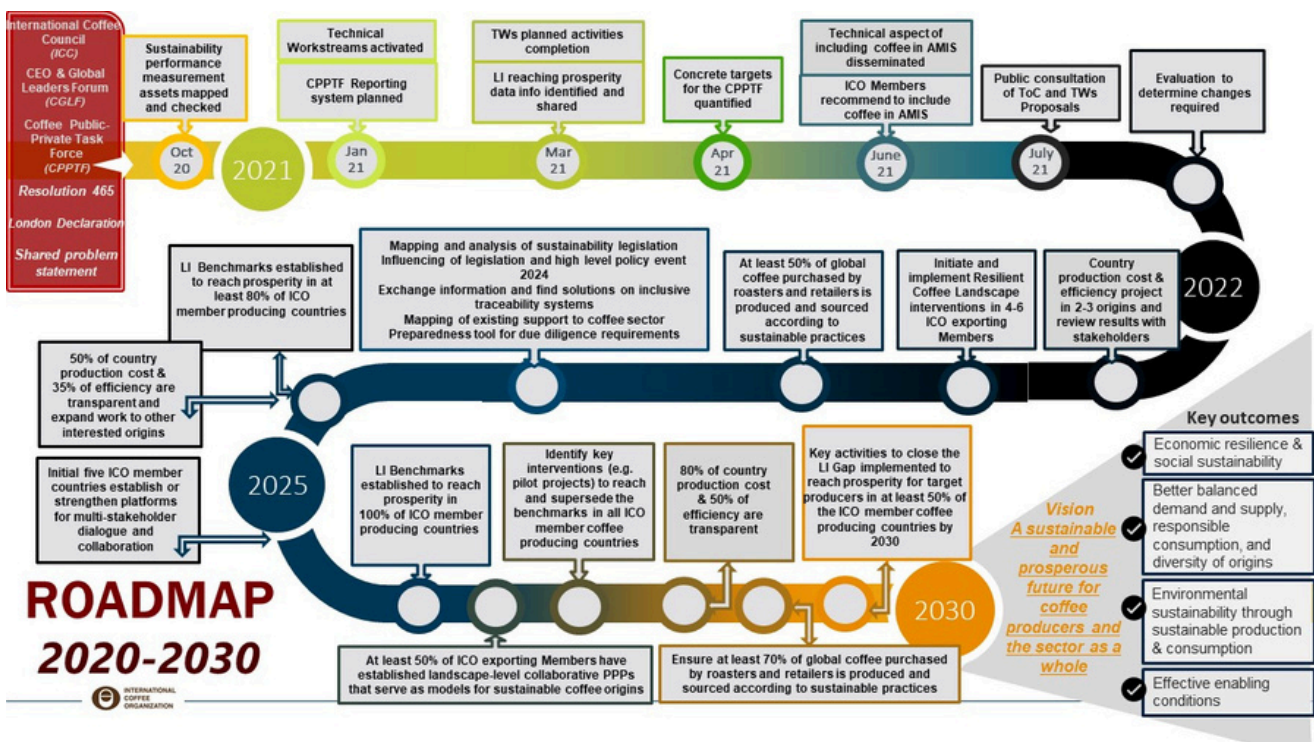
International Coffee Council (ICC)
CEO & Global Leaders Forum (CGLF)
Coffee Public-Private Task Force (CPPTF)
Resolution 465
London Declaration
Shared problem statement

Sustainability performance measurement assets mapped and checked

Oct 20

2021

Technical Workstreams activated

CPPTF Reporting system planned

Jan 21

TWs planned activities completion

LI reaching prosperity data info identified and shared

Mar 21

Concrete targets for the CPPTF quantified

Apr 21

Technical aspect of including coffee in AMIS disseminated

ICO Members recommend to include coffee in AMIS

June 21

Public consultation of ToC and TWs Proposals

July 21

Evaluation to determine changes required

2022

LI Benchmarks established to reach prosperity in at least 80% of ICO member producing countries

Mapping and analysis of sustainability legislation
Influencing of legislation and high level policy event 2024
Exchange information and find solutions on inclusive traceability systems
Mapping of existing support to coffee sector
Preparedness tool for due diligence requirements

At least 50% of global coffee purchased by roasters and retailers is produced and sourced according to sustainable practices

Initiate and implement Resilient Coffee Landscape interventions in 4-6 ICO exporting Members

Country production cost & efficiency project in 2-3 origins and review results with stakeholders

50% of country production cost & 35% of efficiency are transparent and expand work to other interested origins

2025

Initial five ICO member countries establish or strengthen platforms for multi-stakeholder dialogue and collaboration

LI Benchmarks established to reach prosperity in 100% of ICO member producing countries

Identify key interventions (e.g. pilot projects) to reach and supersede the benchmarks in all ICO member coffee producing countries

80% of country production cost & 50% of efficiency are transparent

Key activities to close the LI Gap implemented to reach prosperity for target producers in at least 50% of the ICO member coffee producing countries by 2030

2030

Vision
A sustainable and prosperous future for coffee producers and the sector as a whole

Key outcomes
Economic resilience & social sustainability
Better balanced demand and supply, responsible consumption, and diversity of origins
Environmental sustainability through sustainable production & consumption
Effective enabling conditions

ROADMAP
2020-2030

INTERNATIONAL COFFEE ORGANIZATION

At least 50% of ICO exporting Members have established landscape-level collaborative PPPs that serve as models for sustainable coffee origins

Ensure at least 70% of global coffee purchased by roasters and retailers is produced and sourced according to sustainable practices